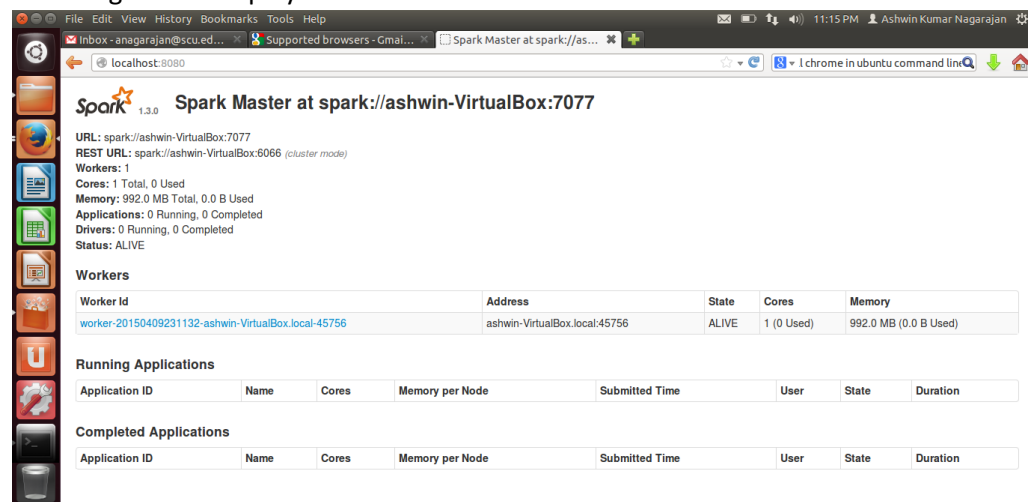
File Edit View History Bookmarks Tools Help

11:15 PM Ashwin Kumar Nagarajan

Inbox - anagarajan@scu.ed... × Supported browsers - Gmai... × Spark Master at spark://as... ×

localhost:8080

l chrome in ubuntu command line

Spark 1.3.0 Spark Master at spark://ashwin-VirtualBox:7077

URL: spark://ashwin-VirtualBox:7077
REST URL: spark://ashwin-VirtualBox:6066 (cluster mode)
Workers: 1
Cores: 1 Total, 0 Used
Memory: 992.0 MB Total, 0.0 B Used
Applications: 0 Running, 0 Completed
Drivers: 0 Running, 0 Completed
Status: ALIVE

Workers

| Worker Id | Address | State | Cores | Memory |
|---|---|---|---|---|
| worker-20150409231132-ashwin-VirtualBox.local-45756 | ashwin-VirtualBox.local:45756 | ALIVE | 1 (0 Used) | 992.0 MB (0.0 B Used) |

Running Applications

| Application ID | Name | Cores | Memory per Node | Submitted Time | User | State | Duration |
|---|---|---|---|---|---|---|---|

Completed Applications

| Application ID | Name | Cores | Memory per Node | Submitted Time | User | State | Duration |
|---|---|---|---|---|---|---|---|